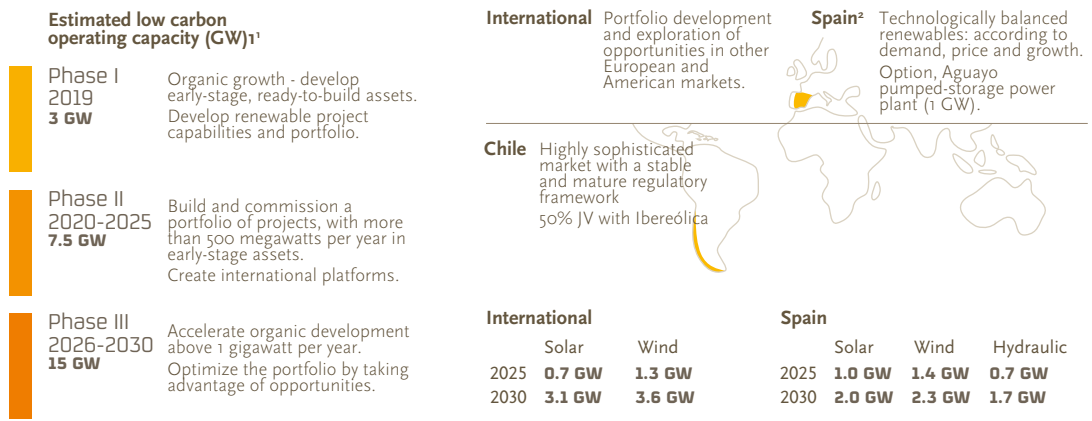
Estimated low carbon operating capacity (GW)1¹

Phase I
2019
3 GW

Organic growth - develop early-stage, ready-to-build assets.
Develop renewable project capabilities and portfolio.

Phase II
2020-2025
7.5 GW

Build and commission a portfolio of projects, with more than 500 megawatts per year in early-stage assets.
Create international platforms.

Phase III
2026-2030
15 GW

Accelerate organic development above 1 gigawatt per year.
Optimize the portfolio by taking advantage of opportunities.

International Portfolio development and exploration of opportunities in other European and American markets.

Spain² Technologically balanced renewables: according to demand, price and growth.
Option, Aguayo pumped-storage power plant (1 GW).

Chile Highly sophisticated market with a stable and mature regulatory framework
50% JV with Ibereólica

International

| | Solar | Wind |
|---|---|---|
| 2025 | 0.7 GW | 1.3 GW |
| 2030 | 3.1 GW | 3.6 GW |

Spain

| | Solar | Wind | Hydraulic |
|---|---|---|---|
| 2025 | 1.0 GW | 1.4 GW | 0.7 GW |
| 2030 | 2.0 GW | 2.3 GW | 1.7 GW |